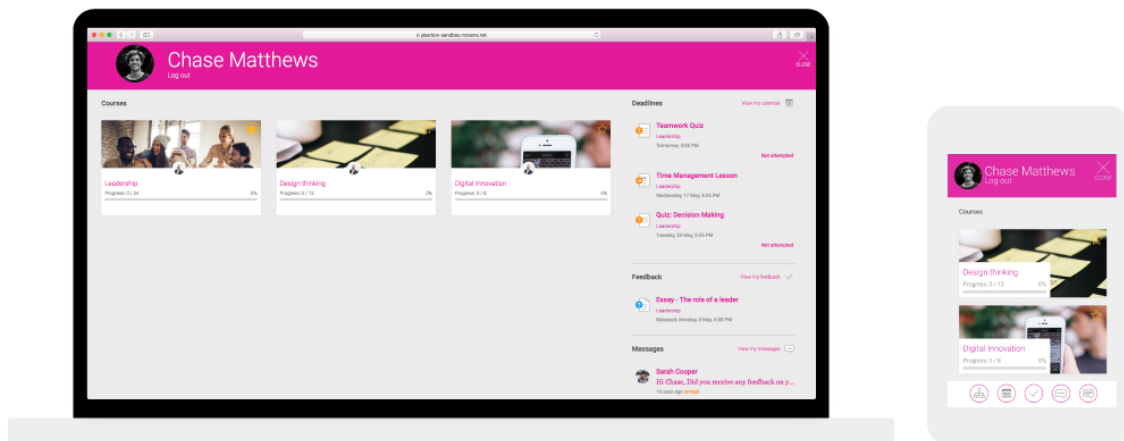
moodle-sandbox.moodle.net

Chase Matthews
Log out

CLOSE

Courses

Leadership
Progress 0 / 24 0%

Design thinking
Progress 0 / 12 0%

Digital Innovation
Progress 0 / 6 0%

Deadlines
View my calendar

Teamwork Quiz
Leadership
Tomorrow, 4:05 PM
Not attempted

Time Management Lesson
Leadership
Wednesday 17 May, 4:30 PM

Quiz: Decision Making
Leadership
Tuesday 23 May, 3:45 PM
Not attempted

Feedback
View my feedback

Essay - The role of a leader
Leadership
Released: Monday, 8 May, 4:05 PM

Messages
View my messages

Sarah Cooper
Hi Chase, Did you receive any feedback on y...
15 mins ago unread

Chase Matthews
Log out
CLOSE

Courses

Design thinking
Progress 0 / 12 0%

Digital Innovation
Progress 0 / 6 0%